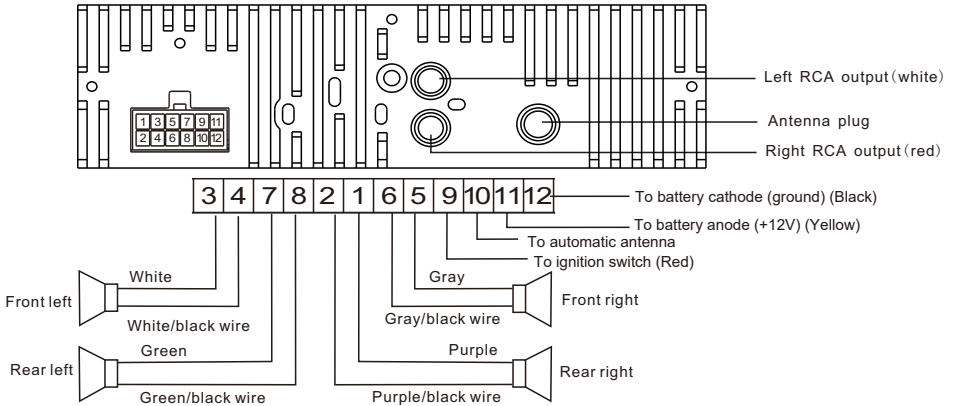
| 1 | 3 | 5 | 7 | 9 | 11 |
|---|---|---|---|---|---|
| 2 | 4 | 6 | 8 | 10 | 12 |

Left RCA output (white)

Antenna plug

Right RCA output (red)

| 3 | 4 | 7 | 8 | 2 | 1 | 6 | 5 | 9 | 10 | 11 | 12 |
|---|---|---|---|---|---|---|---|---|---|---|---|

To battery cathode (ground) (Black)

To battery anode (+12V) (Yellow)

To automatic antenna

To ignition switch (Red)

White

Front left

White/black wire

Green

Rear left

Green/black wire

Gray

Front right

Gray/black wire

Purple

Rear right

Purple/black wire